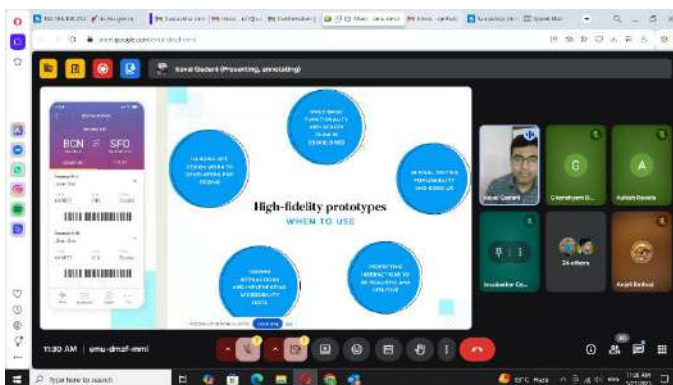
meet.google.com/emu-dmzf-mml

Kavol Gadani (Presenting, annotating)

BCN SFO

High-fidelity prototypes

WHEN TO USE

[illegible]

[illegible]

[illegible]

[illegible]

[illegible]

Kavol Gadani

Ghanshyam D...

Ashish Darota

Insubator Co...

24 others

Anjali Rathod

11:30 AM | emu-dmzf-mml

Type here to search

11:30 AM